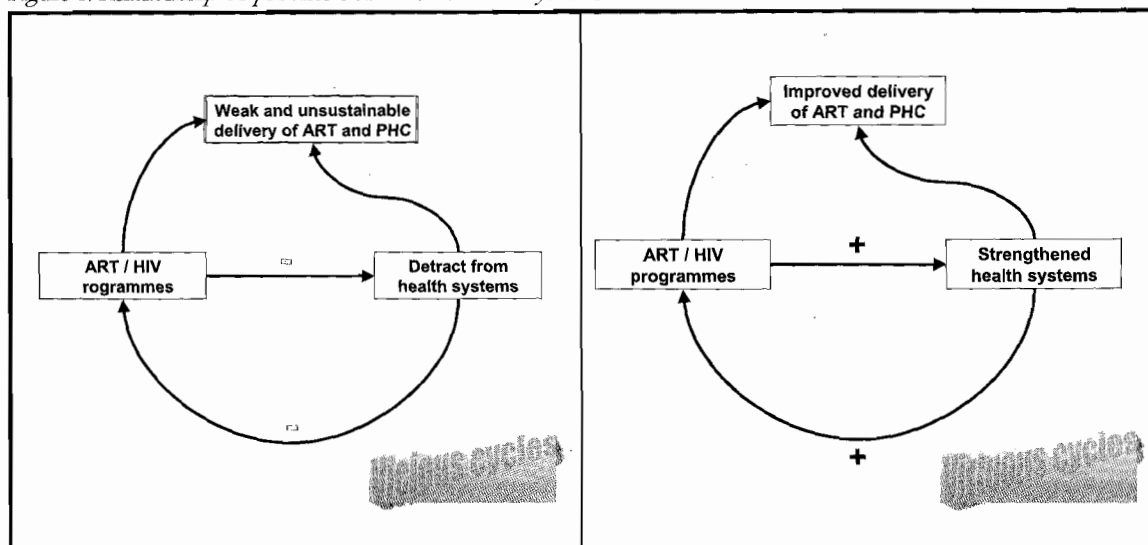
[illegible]

Weak and unsustainable delivery of ART and PHC

ART / HIV rogrammes

Detract from health systems

Vicious cycles

Improved delivery of ART and PHC

ART / HIV programmes

+

Strengthened health systems

+

Virtuous cycles